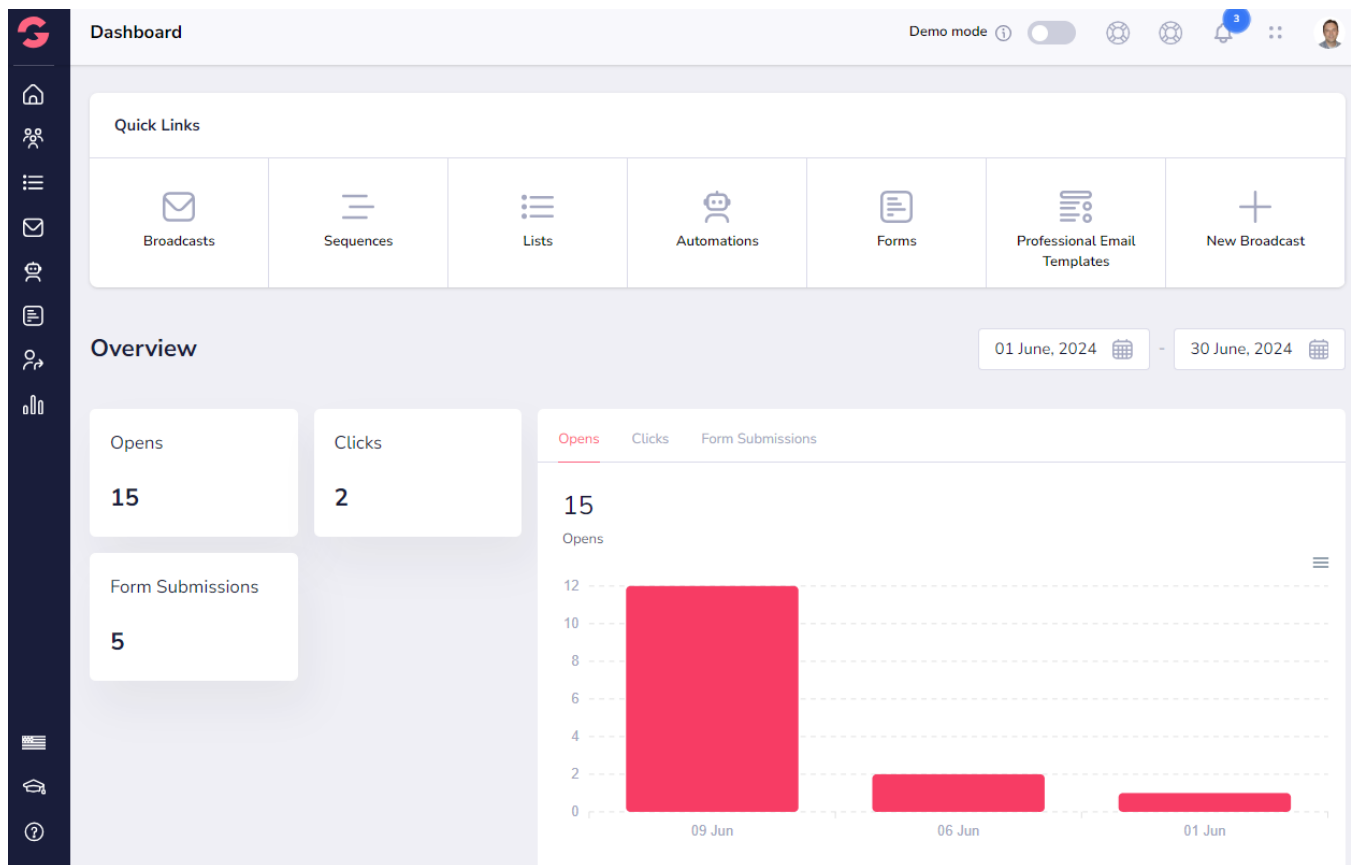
Dashboard

Demo mode

3

Quick Links

Broadcasts
Sequences
Lists
Automations
Forms
Professional Email Templates
New Broadcast

Overview

01 June, 2024 - 30 June, 2024

Opens
15

Clicks
2

Form Submissions
5

Opens Clicks Form Submissions

15
Opens

12
10
8
6
4
2
0

09 Jun
06 Jun
01 Jun